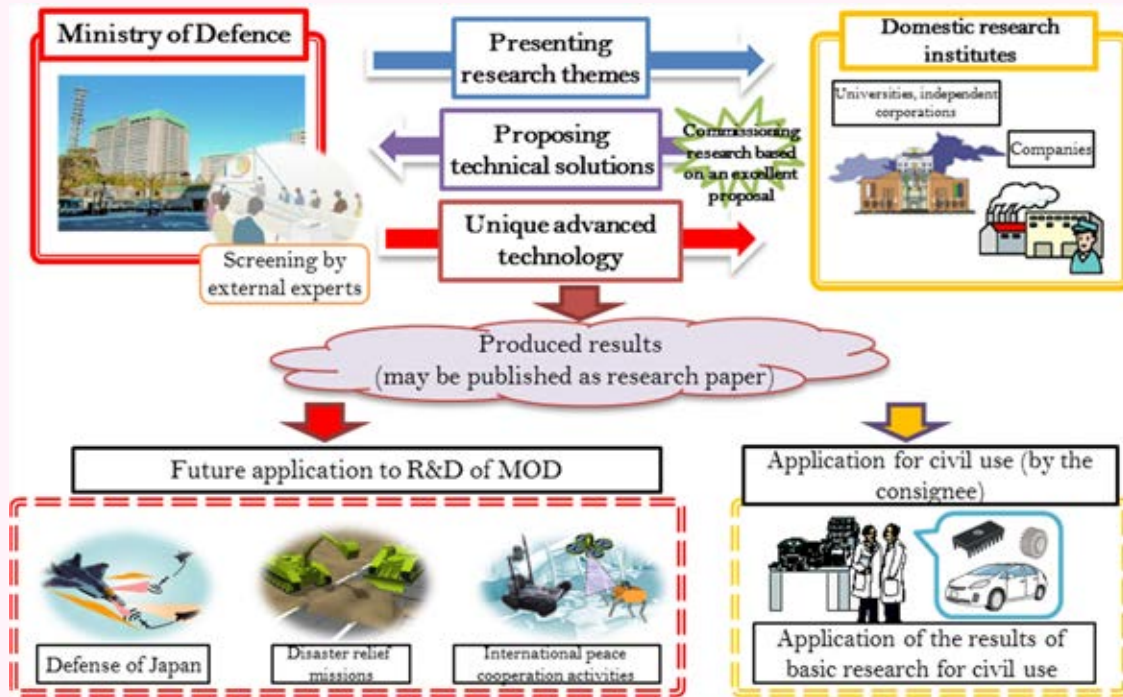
Ministry of Defence

Presenting research themes

Domestic research institutes

Universities, independent corporations

Companies

Proposing technical solutions

Commissioning research based on an excellent proposal

Unique advanced technology

Screening by external experts

Produced results (may be published as research paper)

Future application to R&D of MOD

Application for civil use (by the consignee)

Defense of Japan

Disaster relief missions

International peace cooperation activities

Application of the results of basic research for civil use